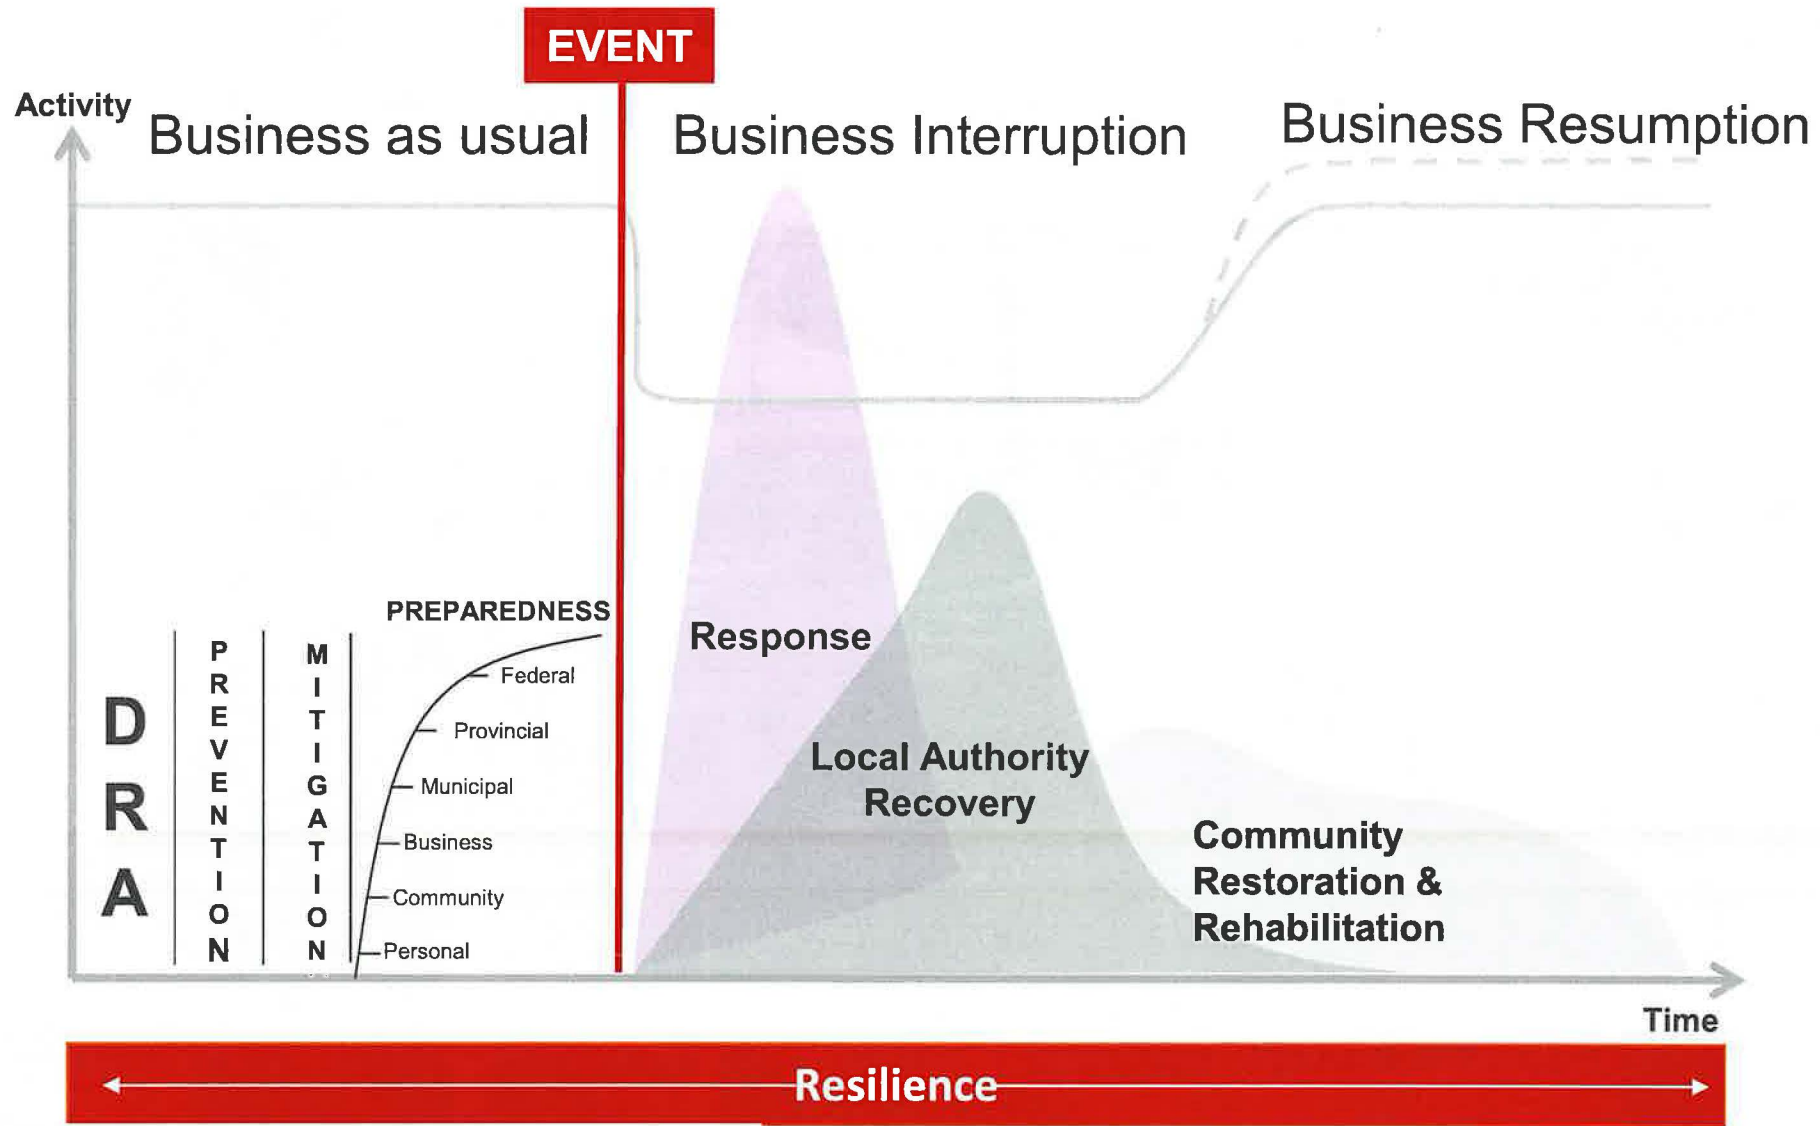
EVENT

Activity

Business as usual

Business Interruption

Business Resumption

D
R
A

PREVENTION

MITIGATION

PREPAREDNESS

Federal

Provincial

Municipal

Business

Community

Personal

Response

Local Authority Recovery

Community Restoration & Rehabilitation

Time

Resilience